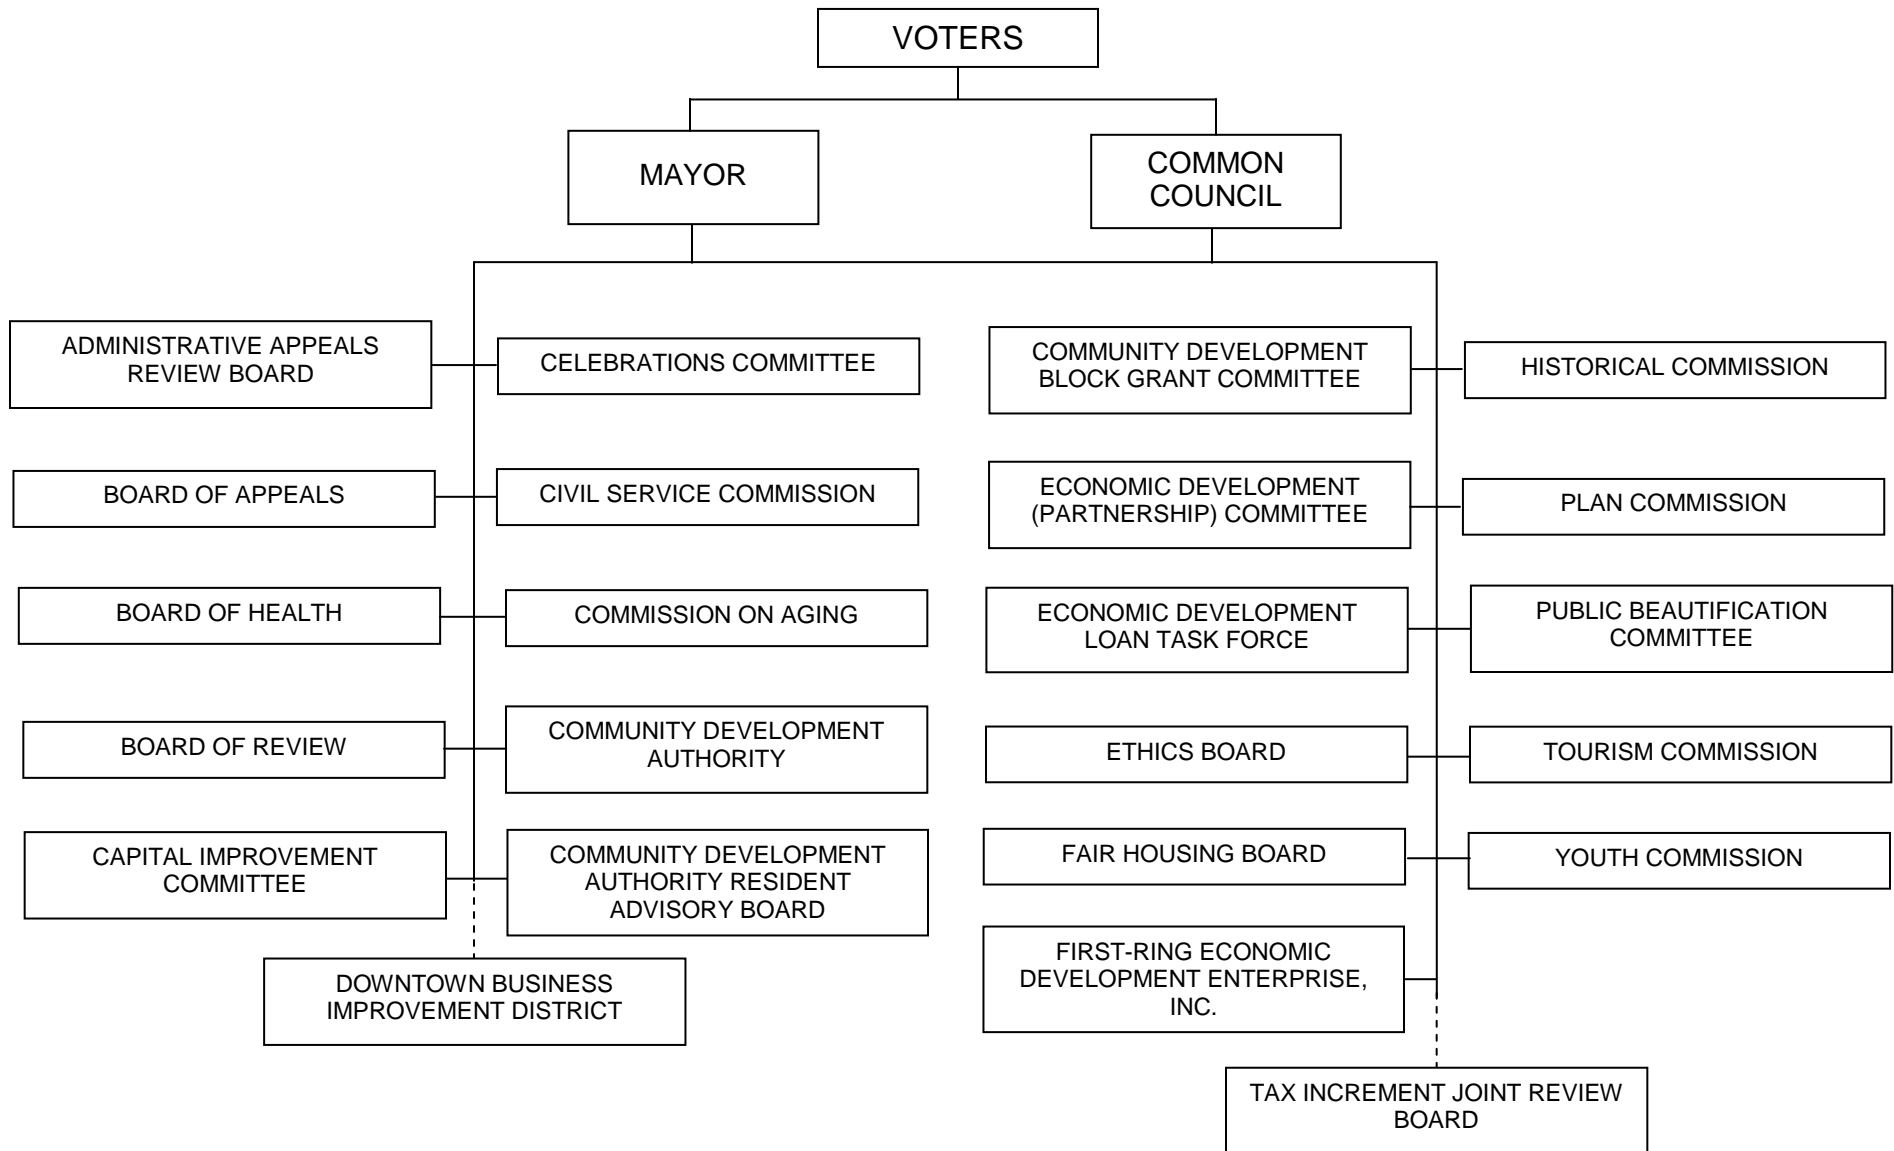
VOTERS

MAYOR

COMMON COUNCIL

ADMINISTRATIVE APPEALS REVIEW BOARD

CELEBRATIONS COMMITTEE

COMMUNITY DEVELOPMENT BLOCK GRANT COMMITTEE

HISTORICAL COMMISSION

BOARD OF APPEALS

CIVIL SERVICE COMMISSION

ECONOMIC DEVELOPMENT (PARTNERSHIP) COMMITTEE

PLAN COMMISSION

BOARD OF HEALTH

COMMISSION ON AGING

ECONOMIC DEVELOPMENT LOAN TASK FORCE

PUBLIC BEAUTIFICATION COMMITTEE

BOARD OF REVIEW

COMMUNITY DEVELOPMENT AUTHORITY

ETHICS BOARD

TOURISM COMMISSION

CAPITAL IMPROVEMENT COMMITTEE

COMMUNITY DEVELOPMENT AUTHORITY RESIDENT ADVISORY BOARD

FAIR HOUSING BOARD

YOUTH COMMISSION

DOWNTOWN BUSINESS IMPROVEMENT DISTRICT

FIRST-RING ECONOMIC DEVELOPMENT ENTERPRISE, INC.

TAX INCREMENT JOINT REVIEW BOARD